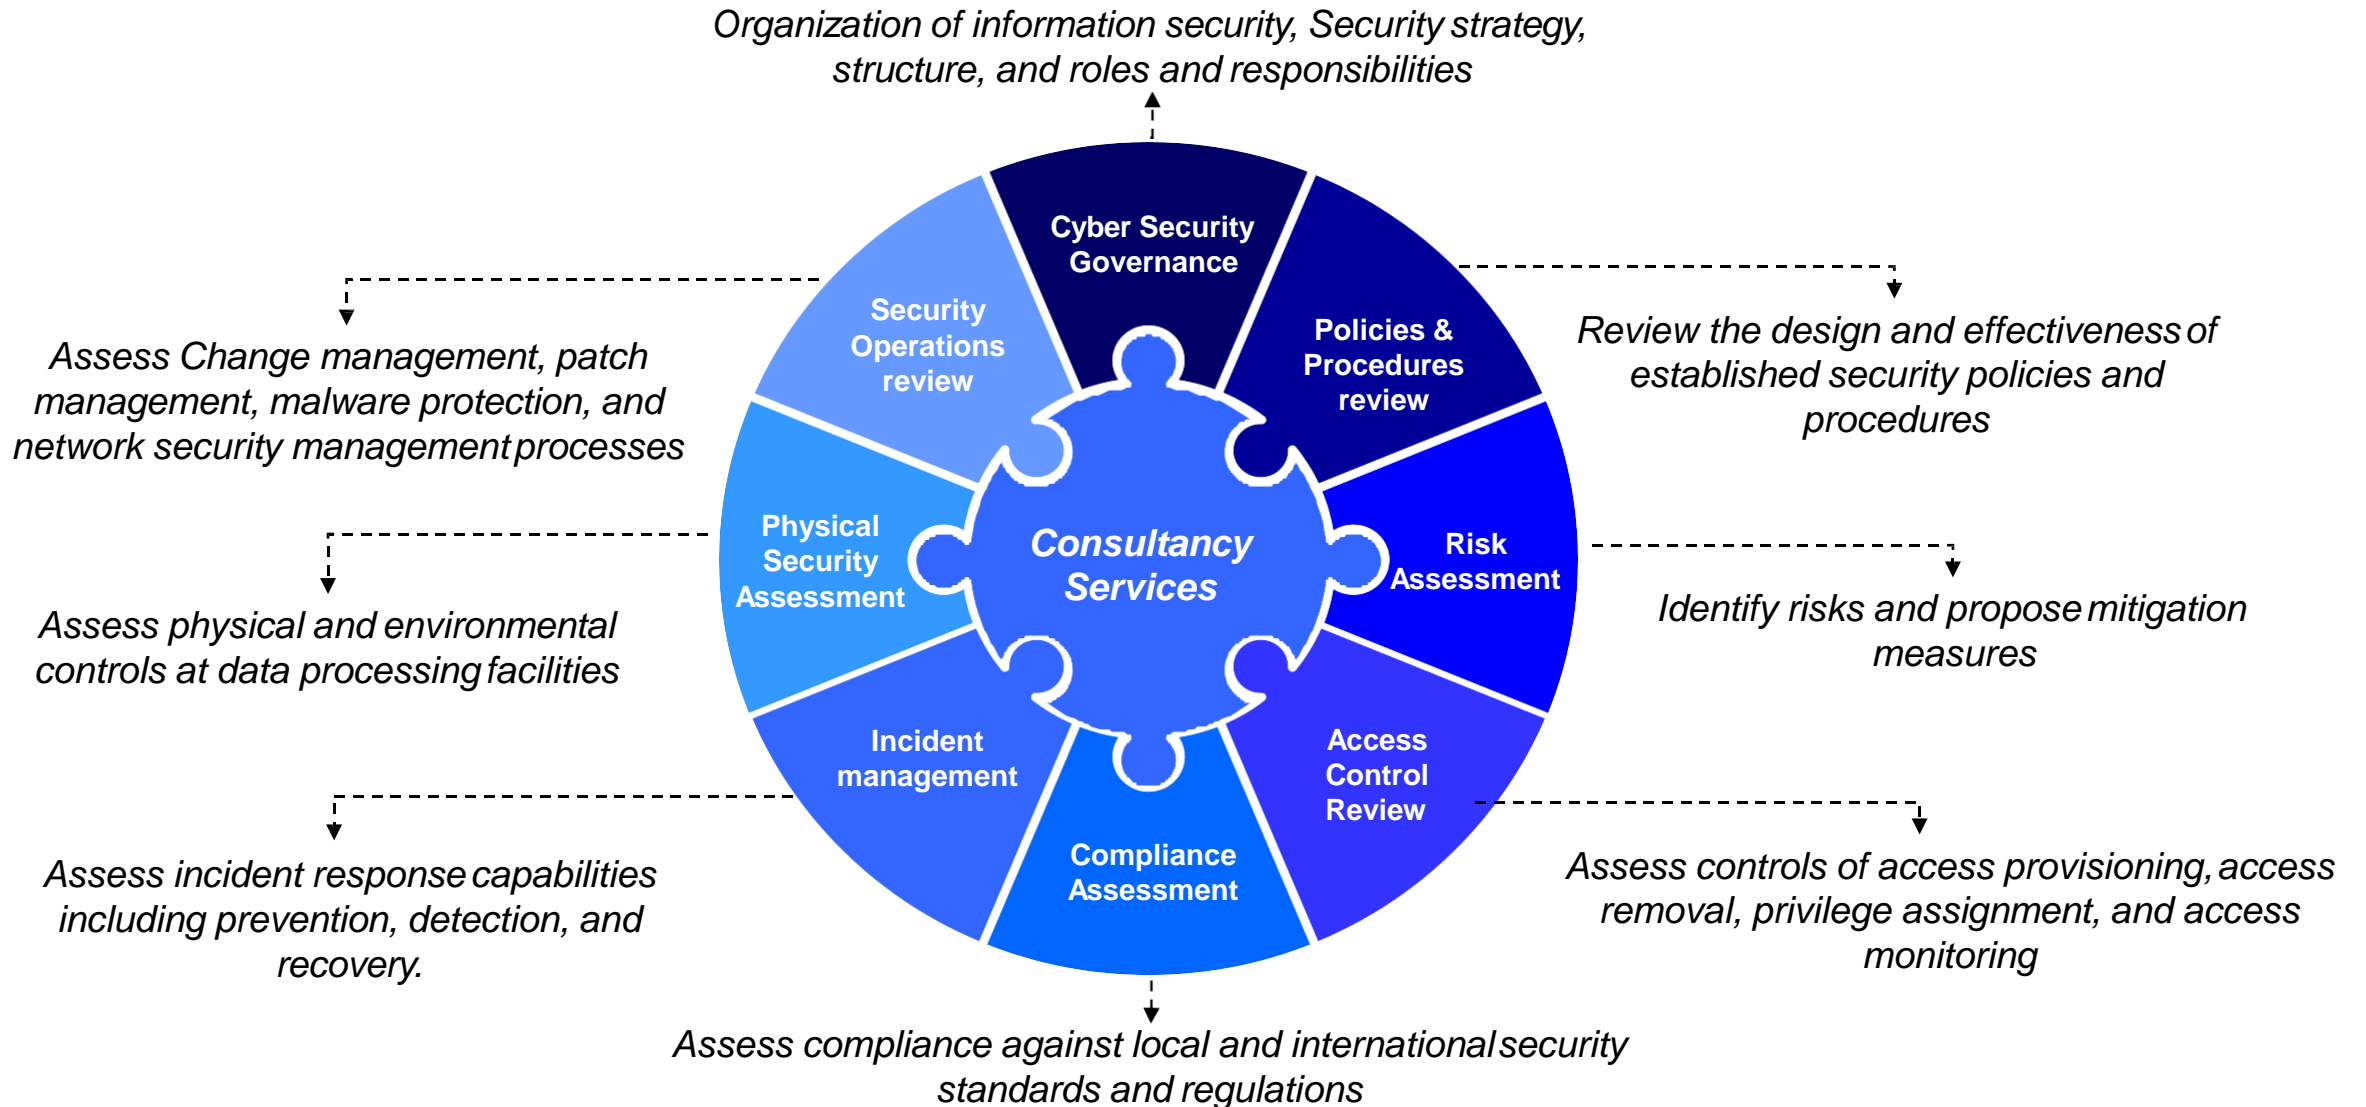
Organization of information security, Security strategy, structure, and roles and responsibilities

Cyber Security Governance

Policies & Procedures review

Review the design and effectiveness of established security policies and procedures

Security Operations review

Assess Change management, patch management, malware protection, and network security management processes

Consultancy Services

Physical Security Assessment

Assess physical and environmental controls at data processing facilities

Risk Assessment

Identify risks and propose mitigation measures

Incident management

Assess incident response capabilities including prevention, detection, and recovery.

Access Control Review

Assess controls of access provisioning, access removal, privilege assignment, and access monitoring

Compliance Assessment

Assess compliance against local and international security standards and regulations